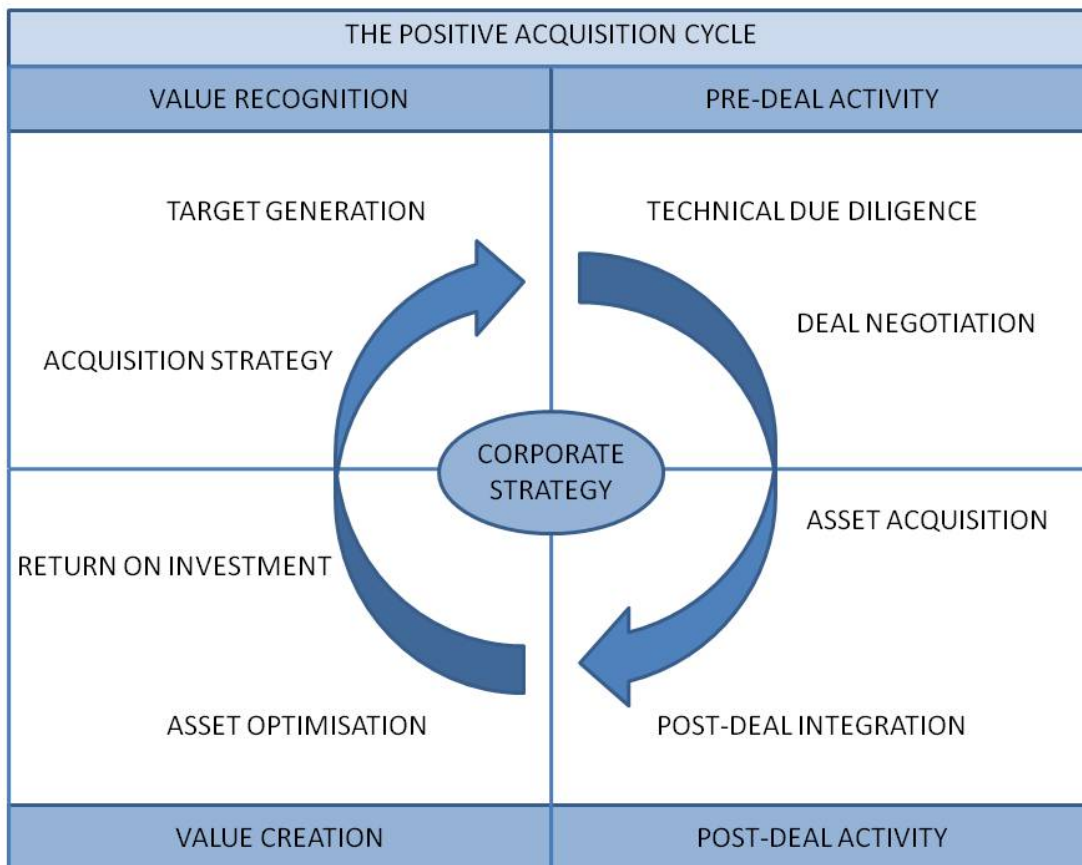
THE POSITIVE ACQUISITION CYCLE

VALUE RECOGNITION

PRE-DEAL ACTIVITY

TARGET GENERATION

ACQUISITION STRATEGY

TECHNICAL DUE DILIGENCE

DEAL NEGOTIATION

CORPORATE STRATEGY

RETURN ON INVESTMENT

ASSET OPTIMISATION

ASSET ACQUISITION

POST-DEAL INTEGRATION

VALUE CREATION

POST-DEAL ACTIVITY